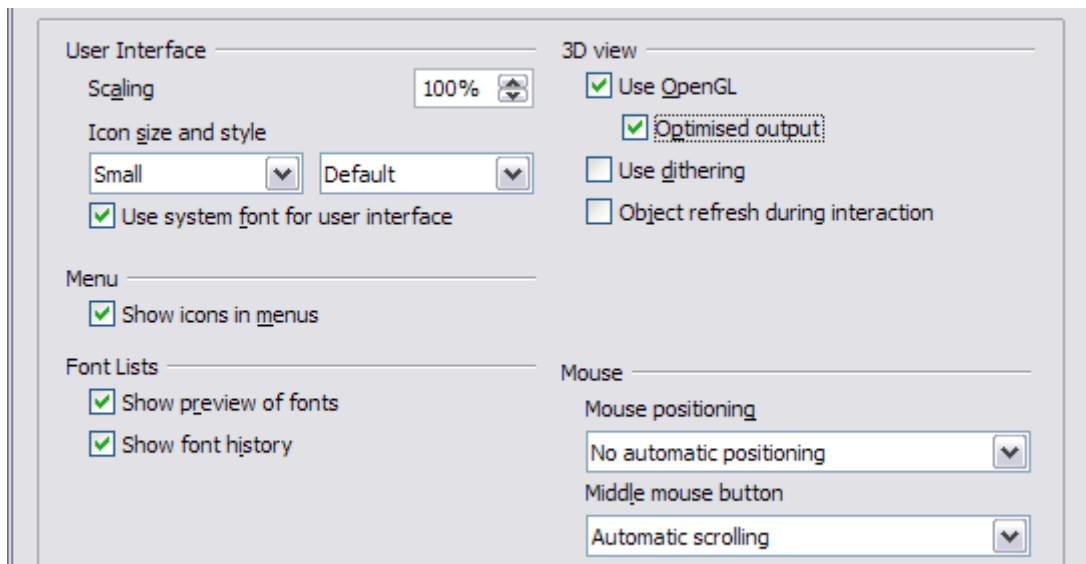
User Interface

Scaling 100%

Icon size and style

Small

Default

Use system font for user interface

Menu

Show icons in menus

Font Lists

Show preview of fonts

Show font history

3D view

Use OpenGL

Optimised output

Use dithering

Object refresh during interaction

Mouse

Mouse positioning

No automatic positioning

Middle mouse button

Automatic scrolling